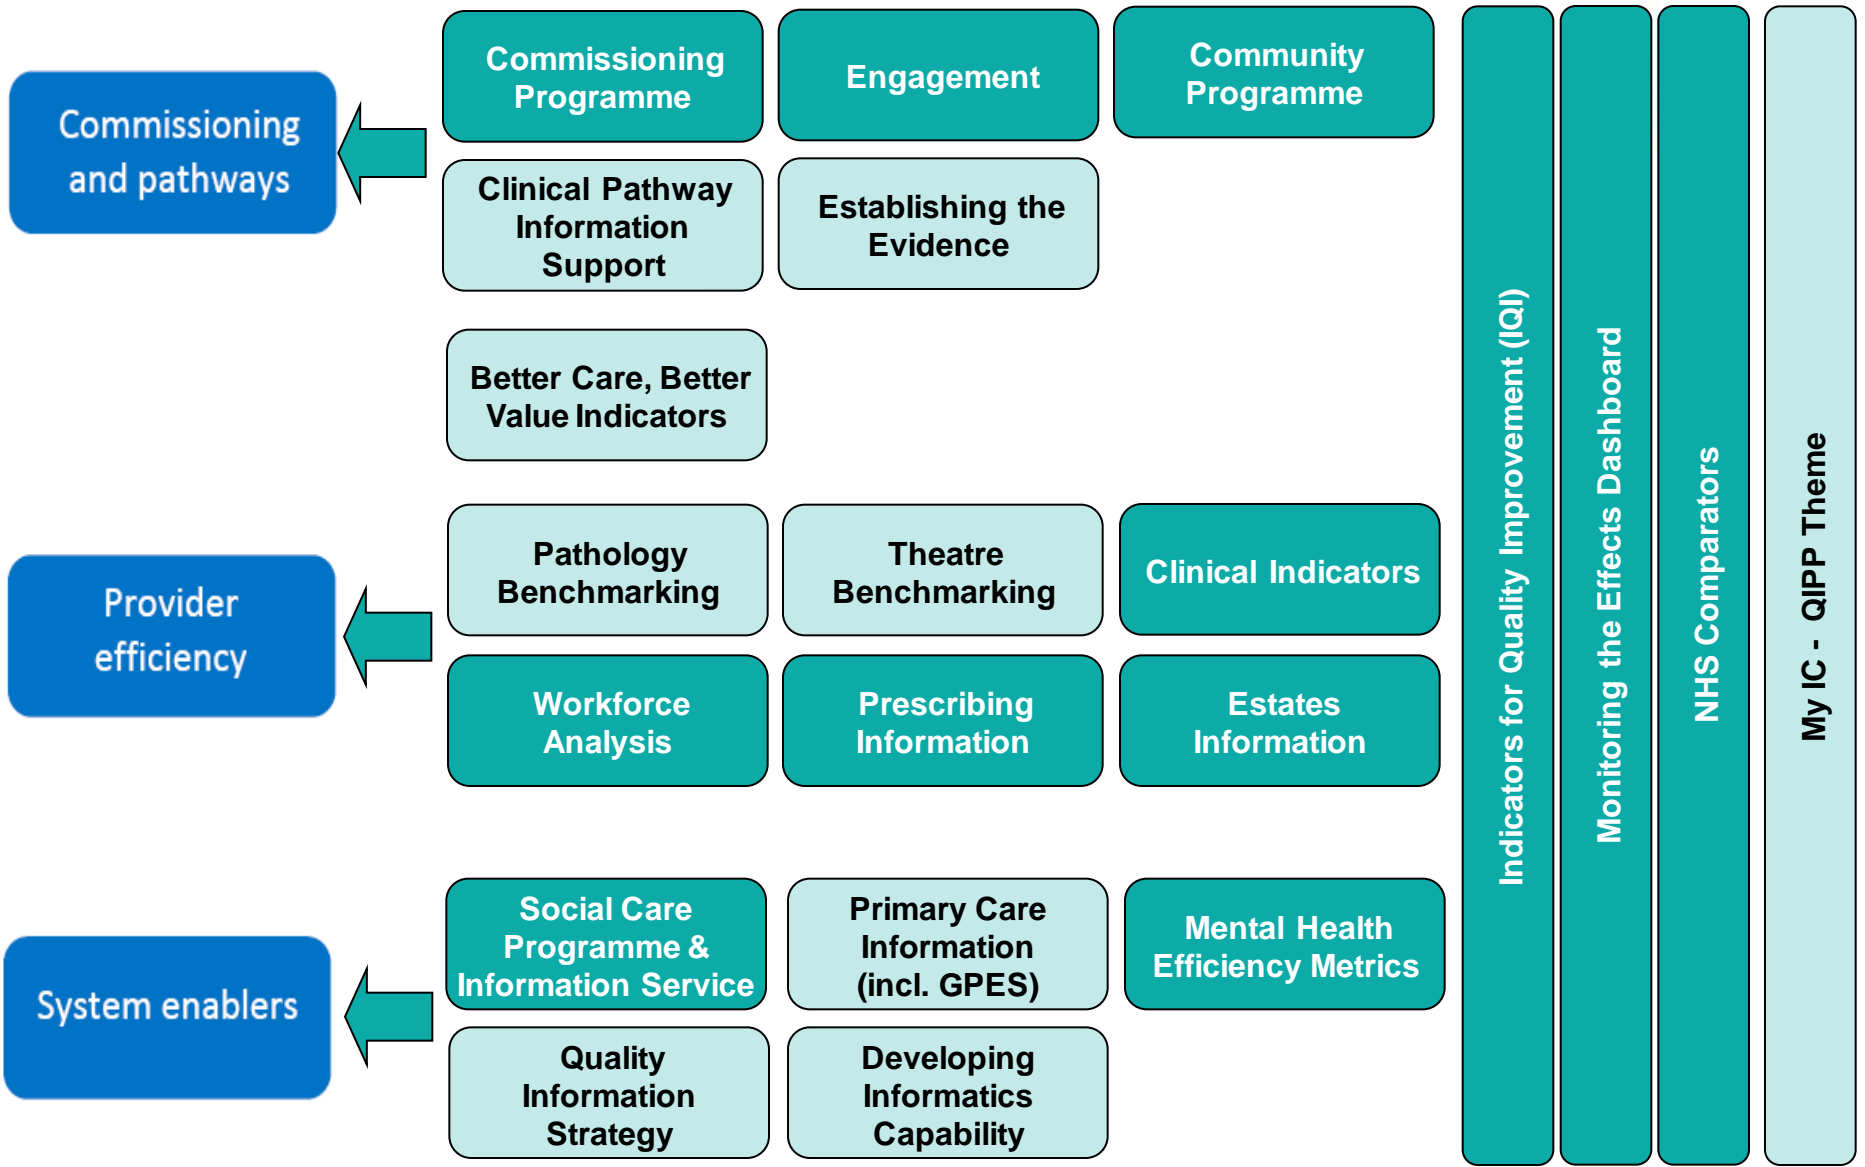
Commissioning and pathways

Commissioning Programme

Engagement

Community Programme

Clinical Pathway Information Support

Establishing the Evidence

Better Care, Better Value Indicators

Provider efficiency

Pathology Benchmarking

Theatre Benchmarking

Clinical Indicators

Workforce Analysis

Prescribing Information

Estates Information

System enablers

Social Care Programme & Information Service

Primary Care Information (incl. GPES)

Mental Health Efficiency Metrics

Quality Information Strategy

Developing Informatics Capability

Indicators for Quality Improvement (IQI)

Monitoring the Effects Dashboard

NHS Comparators

My IC - QIPP Theme